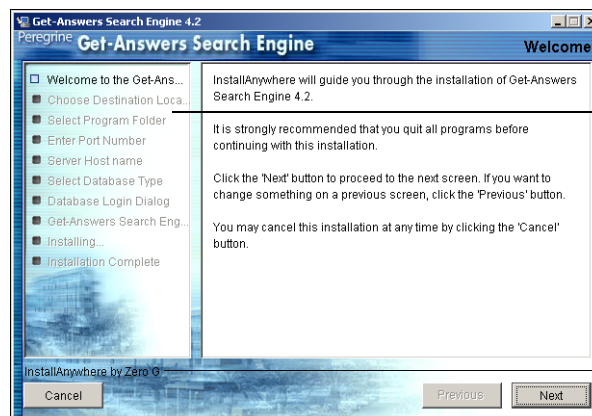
Get-Answers Search Engine 4.2

Peregrine Get-Answers Search Engine

Welcome

Welcome to the Get-Ans...
Choose Destination Loca...
Select Program Folder
Enter Port Number
Server Host name
Select Database Type
Database Login Dialog
Get-Answers Search Eng...
Installing...
Installation Complete

InstallAnywhere will guide you through the installation of Get-Answers Search Engine 4.2.

It is strongly recommended that you quit all programs before continuing with this installation.

Click the 'Next' button to proceed to the next screen. If you want to change something on a previous screen, click the 'Previous' button.

You may cancel this installation at any time by clicking the 'Cancel' button.

InstallAnywhere by Zero G

Cancel

Previous

Next